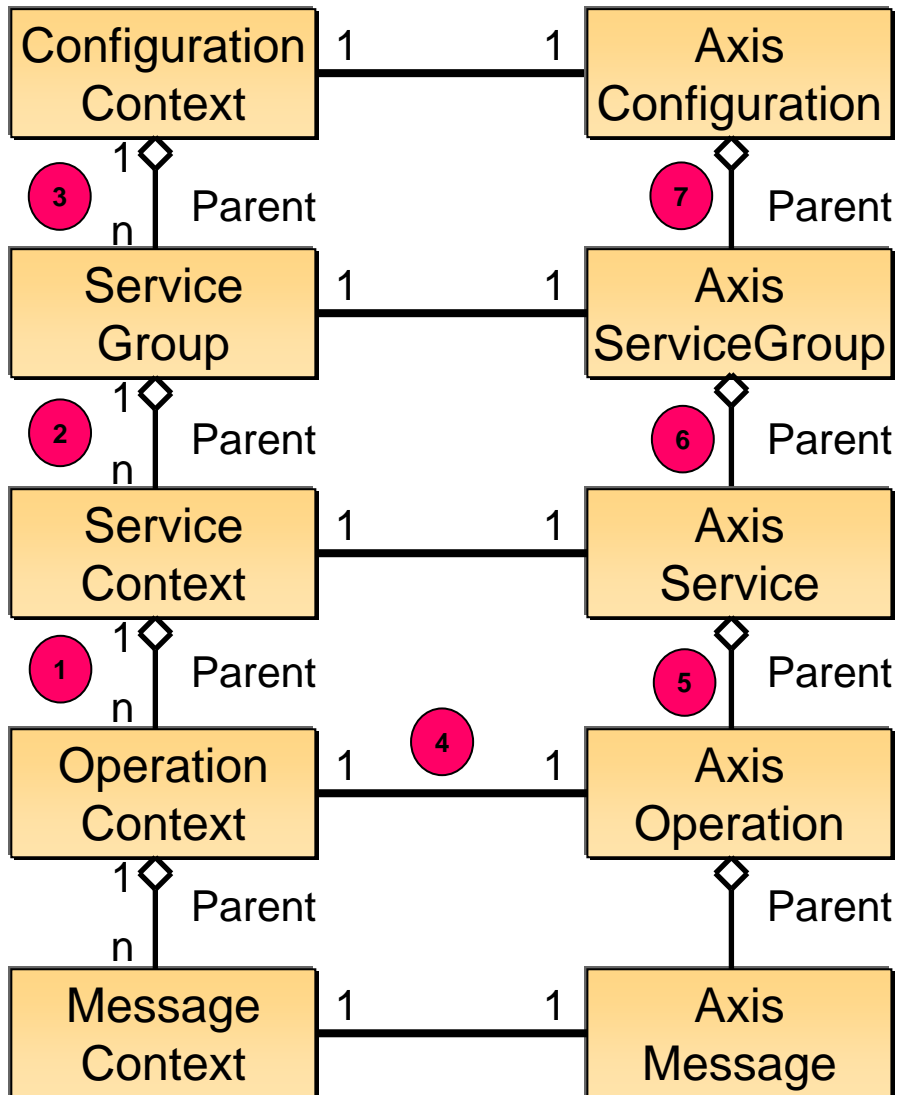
Configuration Context
1
1
Axis Configuration

1
3
n
Parent
7
Parent

Service Group
1
1
Axis ServiceGroup

1
2
n
Parent
6
Parent

Service Context
1
1
Axis Service

1
1
n
Parent
5
Parent

Operation Context
1
4
1
Axis Operation

1
n
Parent
Parent

Message Context
1
1
Axis Message